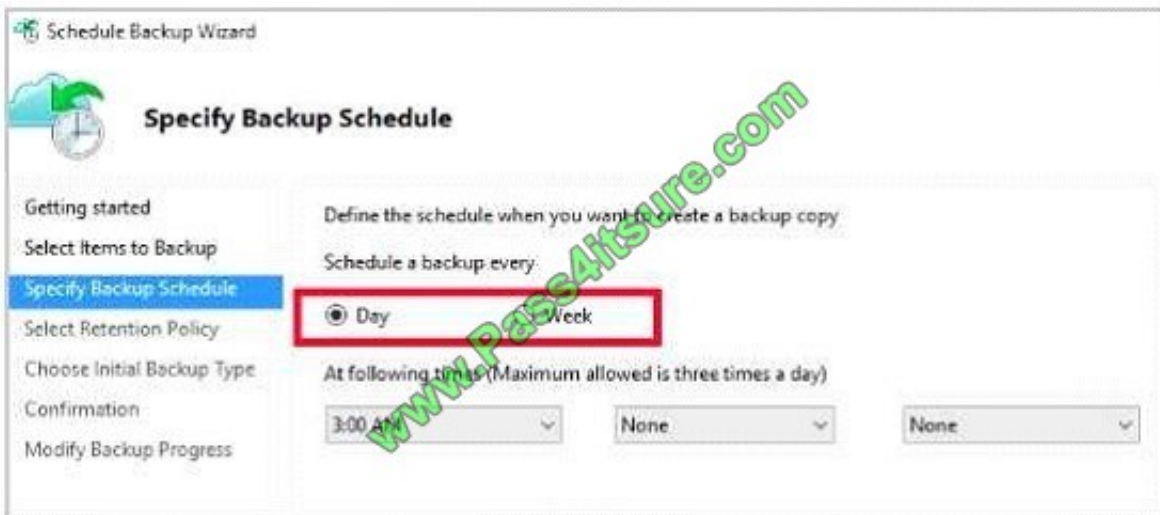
Schedule Backup Wizard

Specify Backup Schedule

Getting started
Select Items to Backup
Specify Backup Schedule
Select Retention Policy
Choose Initial Backup Type
Confirmation
Modify Backup Progress

Define the schedule when you want to create a backup copy

Schedule a backup every

Day Week

At following times (Maximum allowed is three times a day)

3:00 AM
None
None

www.Pass4itsure.com